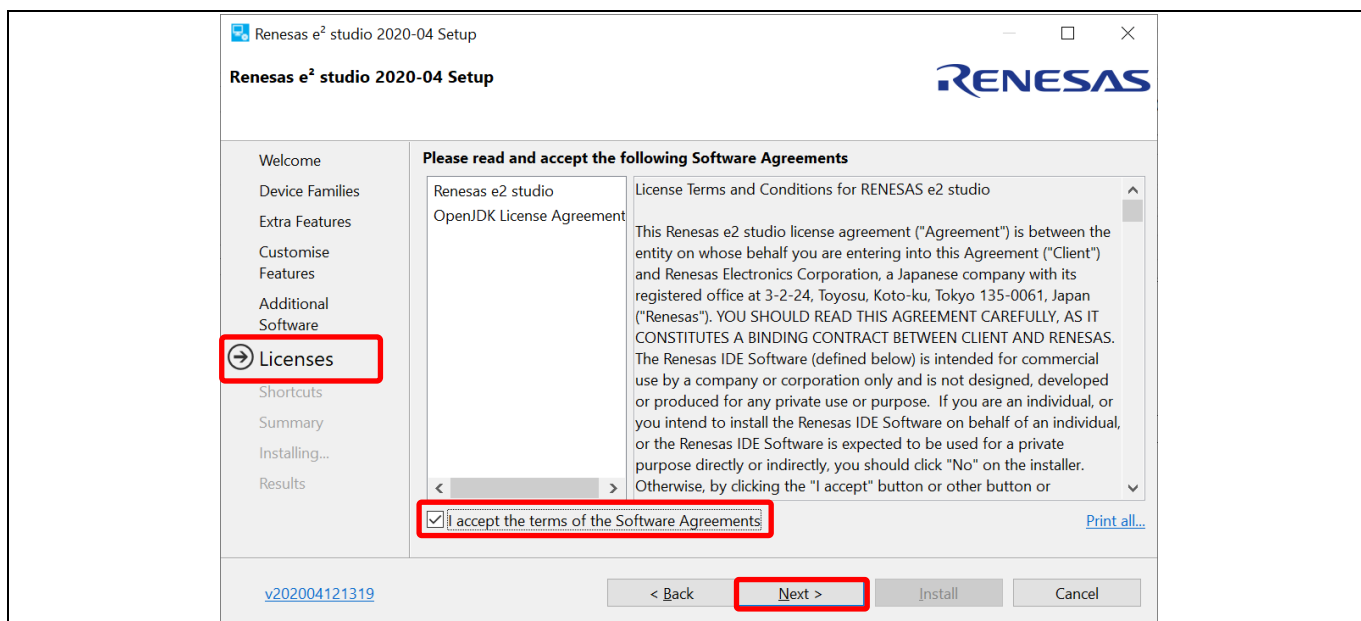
Renesas e$^2$ studio 2020-04 Setup

Renesas e$^2$ studio 2020-04 Setup

RENESAS

Welcome
Device Families
Extra Features
Customise Features
Additional Software
Licenses
Shortcuts
Summary
Installing...
Results

Please read and accept the following Software Agreements

Renesas e2 studio
OpenJDK License Agreement

License Terms and Conditions for RENESAS e2 studio

This Renesas e2 studio license agreement ("Agreement") is between the entity on whose behalf you are entering into this Agreement ("Client") and Renesas Electronics Corporation, a Japanese company with its registered office at 3-2-24, Toyosu, Koto-ku, Tokyo 135-0061, Japan ("Renesas"). YOU SHOULD READ THIS AGREEMENT CAREFULLY, AS IT CONSTITUTES A BINDING CONTRACT BETWEEN CLIENT AND RENESAS. The Renesas IDE Software (defined below) is intended for commercial use by a company or corporation only and is not designed, developed or produced for any private use or purpose. If you are an individual, or you intend to install the Renesas IDE Software on behalf of an individual, or the Renesas IDE Software is expected to be used for a private purpose directly or indirectly, you should click "No" on the installer. Otherwise, by clicking the "I accept" button or other button or

I accept the terms of the Software Agreements

Print all...

v202004121319

< Back
Next >
Install
Cancel